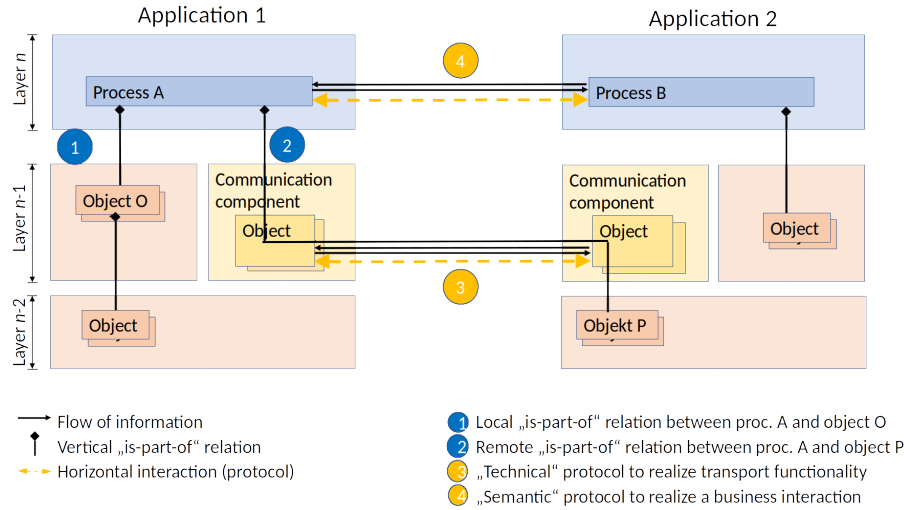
Application 1

Application 2

Layer $n$

Layer $n$-1

Layer $n$-2

Process A

Process B

4

1

2

Object O

Communication component

Object

Communication component

Object

Object

3

Object

Objekt P

Flow of information

Vertical „is-part-of“ relation

Horizontal interaction (protocol)

1 Local „is-part-of“ relation between proc. A and object O

2 Remote „is-part-of“ relation between proc. A and object P

3 „Technical“ protocol to realize transport functionality

4 „Semantic“ protocol to realize a business interaction